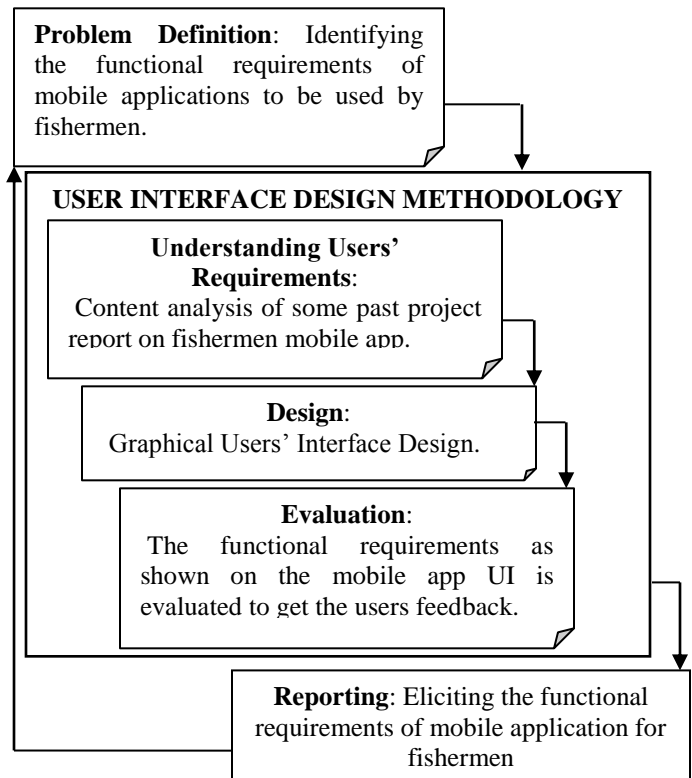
**Problem Definition**: Identifying the functional requirements of mobile applications to be used by fishermen.

**USER INTERFACE DESIGN METHODOLOGY**

**Understanding Users' Requirements**:
Content analysis of some past project report on fishermen mobile app.

**Design**:
Graphical Users' Interface Design.

**Evaluation**:
The functional requirements as shown on the mobile app UI is evaluated to get the users feedback.

**Reporting**: Eliciting the functional requirements of mobile application for fishermen